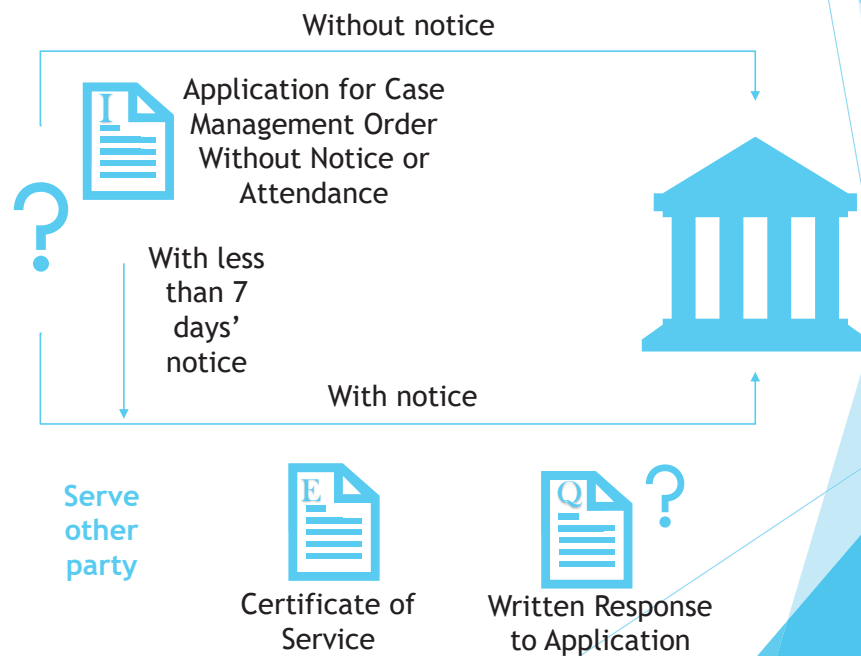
Without notice

I

Application for Case Management Order Without Notice or Attendance

?

With less than 7 days' notice

With notice

Serve other party

E

Certificate of Service

Q

?

Written Response to Application